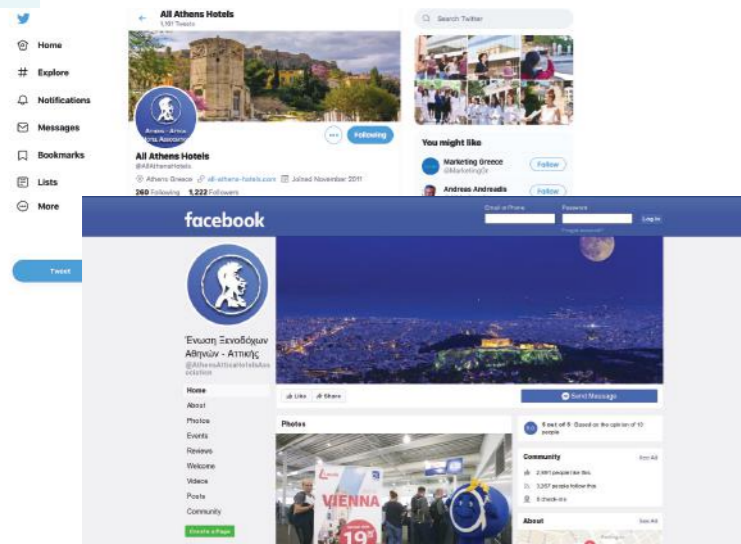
Home
Explore
Notifications
Messages
Bookmarks
Lists
More
Tweet

All Athens Hotels
1,191 Tweets

Search Twitter

Following

All Athens Hotels
@AllAthensHotels
Athens Greece all-athens-hotels.com Joined November 2011
260 Following 1,222 Followers

You might like
Marketing Greece
@MarketingGr
Follow
Andreas Andreadis
Follow

facebook
Email or Phone
Password
Log In
Forgot account?

Ένωση Ξενοδόχων Αθηνών - Αττικής
@AthensAtticaHotelsAssociation

Home
About
Photos
Events
Reviews
Welcome
Videos
Posts
Community
Create a Page

Like
Share
Send Message

Photos

VIENNA

5 out of 5 · Based on the opinion of 10 people

Community
See All
2,991 people like this
3,257 people follow this
8 check-ins

About
See All